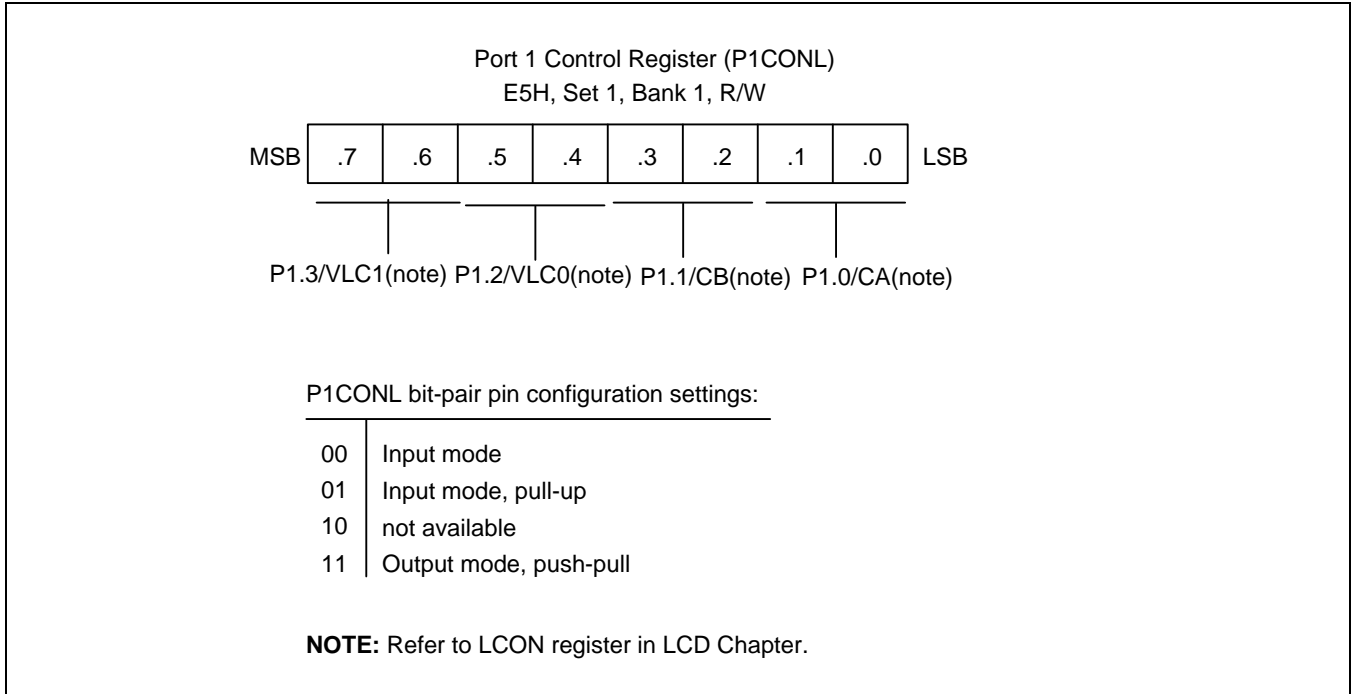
Port 1 Control Register (P1CONL)
E5H, Set 1, Bank 1, R/W

| MSB | .7 | .6 | .5 | .4 | .3 | .2 | .1 | .0 | LSB |
|---|---|---|---|---|---|---|---|---|---|

P1.3/VLC1(note) P1.2/VLC0(note) P1.1/CB(note) P1.0/CA(note)

P1CONL bit-pair pin configuration settings:

| | |
|---|---|
| 00 | Input mode |
| 01 | Input mode, pull-up |
| 10 | not available |
| 11 | Output mode, push-pull |

**NOTE:** Refer to LCON register in LCD Chapter.